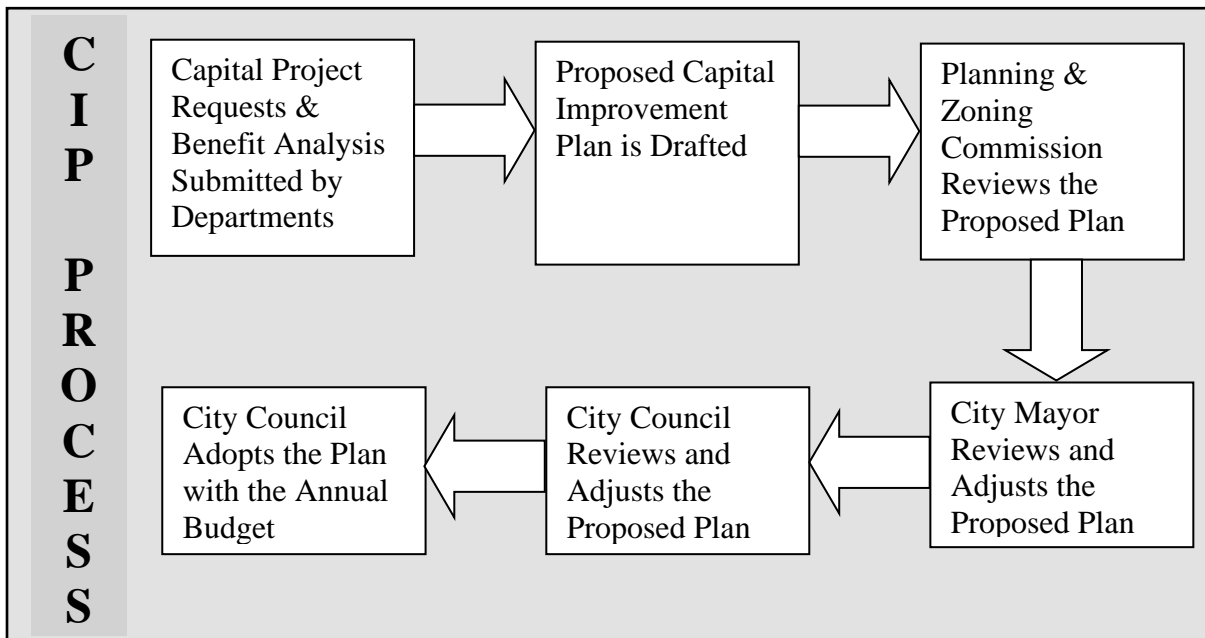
C
I
P

P
R
O
C
E
S
S

Capital Project Requests & Benefit Analysis Submitted by Departments

Proposed Capital Improvement Plan is Drafted

Planning & Zoning Commission Reviews the Proposed Plan

City Mayor Reviews and Adjusts the Proposed Plan

City Council Reviews and Adjusts the Proposed Plan

City Council Adopts the Plan with the Annual Budget